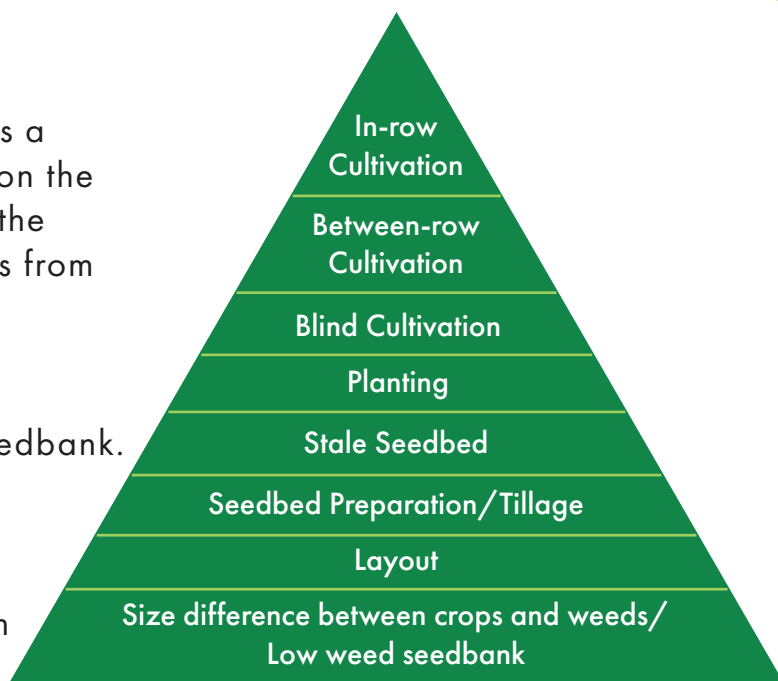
s a
on the
the
s from

edbank.

n

In-row Cultivation

Between-row Cultivation

Blind Cultivation

Planting

Stale Seedbed

Seedbed Preparation/Tillage

Layout

Size difference between crops and weeds/ Low weed seedbank